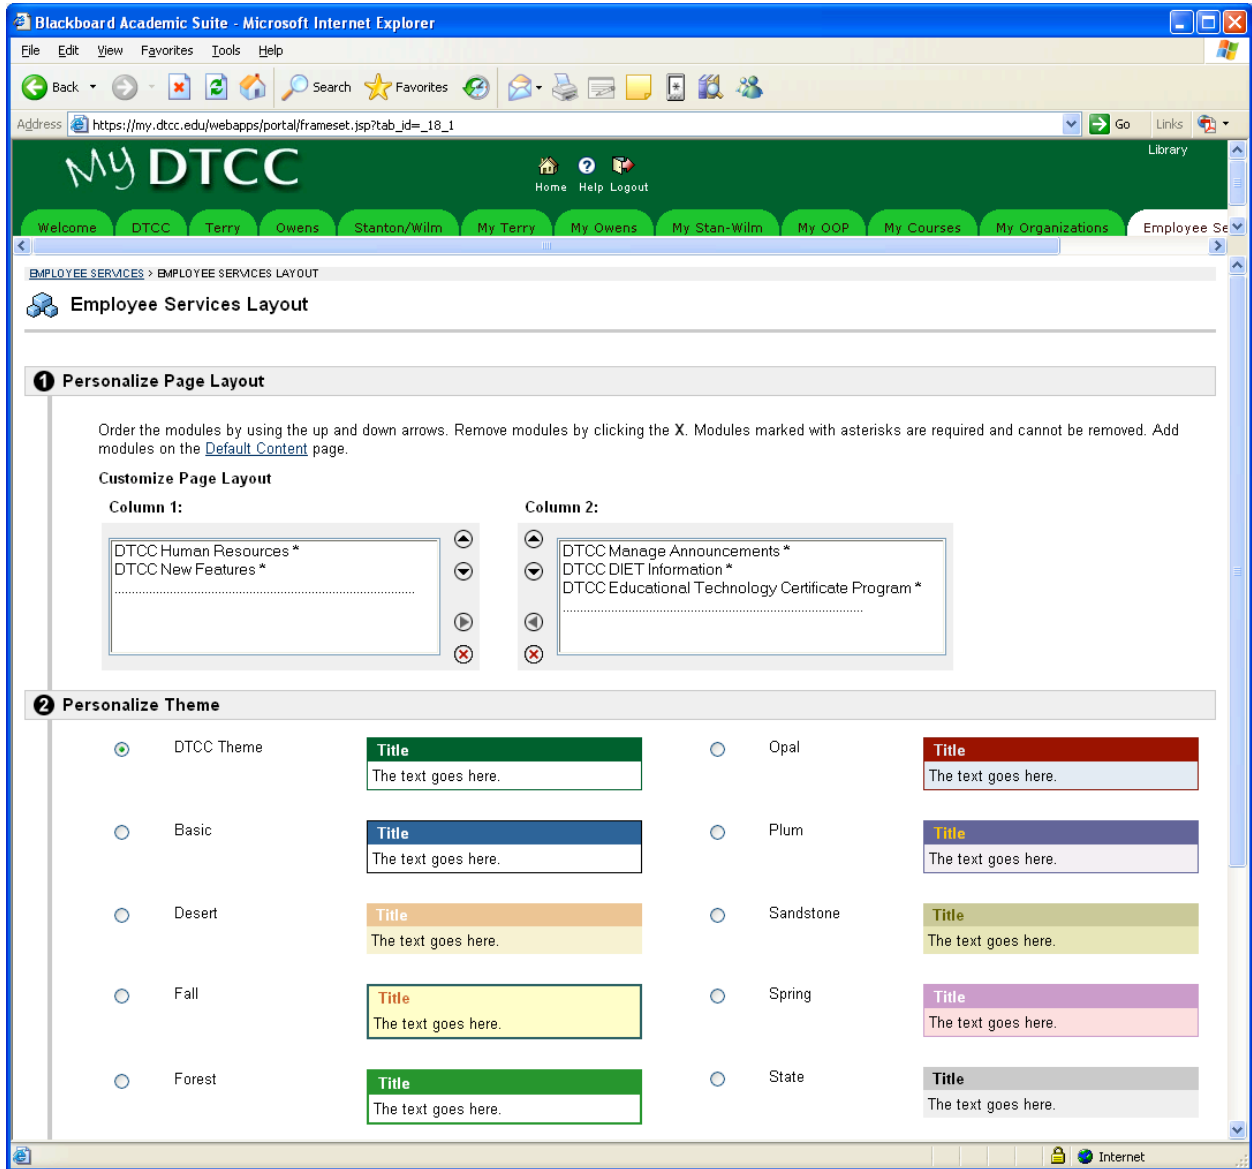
Blackboard Academic Suite - Microsoft Internet Explorer

File Edit View Favorites Tools Help

Back Search Favorites

Address https://my.dtcc.edu/webapps/portal/frameset.jsp?tab_id=_18_1 Go Links

My DTCC

Home Help Logout

Library

Welcome DTCC Terry Owens Stanton/Wilm My Terry My Owens My Stan-Wilm My OOP My Courses My Organizations Employee Se

EMPLOYEE SERVICES > EMPLOYEE SERVICES LAYOUT

Employee Services Layout

1 Personalize Page Layout

Order the modules by using the up and down arrows. Remove modules by clicking the X. Modules marked with asterisks are required and cannot be removed. Add modules on the Default Content page.

Customize Page Layout

Column 1:

DTCC Human Resources *
DTCC New Features *

Column 2:

DTCC Manage Announcements *
DTCC DIET Information *
DTCC Educational Technology Certificate Program *

2 Personalize Theme

DTCC Theme
Title
The text goes here.

Opal
Title
The text goes here.

Basic
Title
The text goes here.

Plum
Title
The text goes here.

Desert
Title
The text goes here.

Sandstone
Title
The text goes here.

Fall
Title
The text goes here.

Spring
Title
The text goes here.

Forest
Title
The text goes here.

State
Title
The text goes here.

Internet